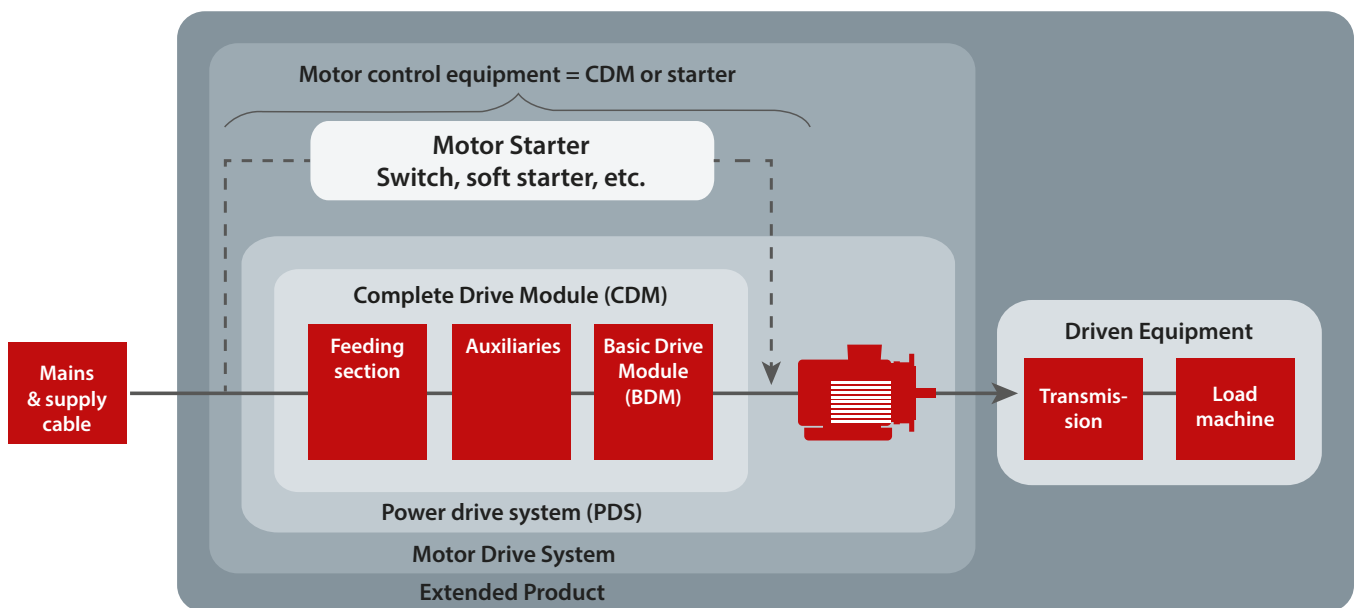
Motor control equipment = CDM or starter

Motor Starter
Switch, soft starter, etc.

Complete Drive Module (CDM)

Mains & supply cable

Feeding section

Auxiliaries

Basic Drive Module (BDM)

Driven Equipment

Transmission

Load machine

Power drive system (PDS)

Motor Drive System

Extended Product